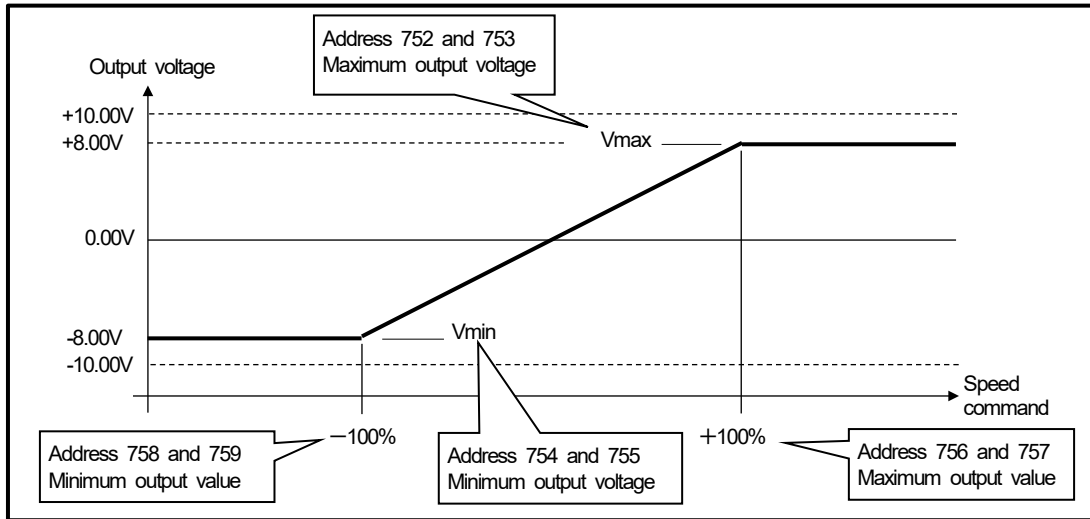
Address 752 and 753
Maximum output voltage

Output voltage

+10.00V
+8.00V

Vmax

0.00V

-8.00V
-10.00V

Vmin

Speed
command

Address 758 and 759
Minimum output value

−100%

Address 754 and 755
Minimum output voltage

+100%

Address 756 and 757
Maximum output value